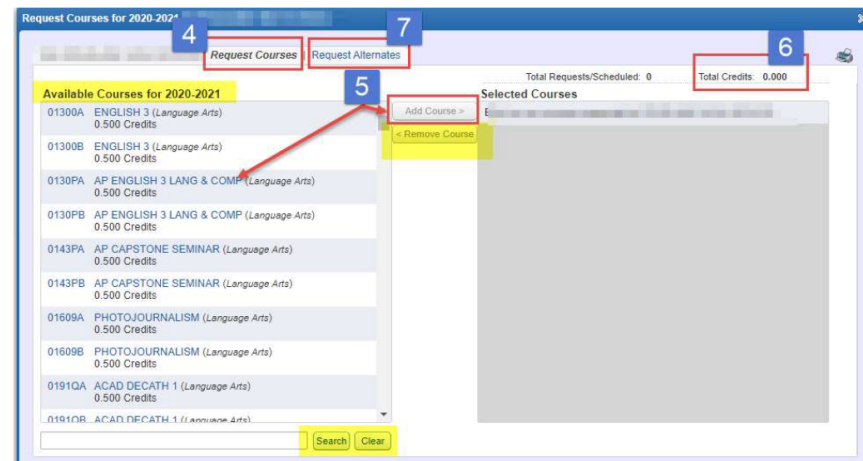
Request Courses for 2020-202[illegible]

4

7

Request Courses | Request Alternates

6

5

Total Requests/Scheduled: 0

Total Credits: 0.000

Available Courses for 2020-2021

Add Course >

< Remove Course

Selected Courses

01300A ENGLISH 3 (Language Arts)
0.500 Credits

01300B ENGLISH 3 (Language Arts)
0.500 Credits

0130PA AP ENGLISH 3 LANG & COMP (Language Arts)
0.500 Credits

0130PB AP ENGLISH 3 LANG & COMP (Language Arts)
0.500 Credits

0143PA AP CAPSTONE SEMINAR (Language Arts)
0.500 Credits

0143PB AP CAPSTONE SEMINAR (Language Arts)
0.500 Credits

01609A PHOTOJOURNALISM (Language Arts)
0.500 Credits

01609B PHOTOJOURNALISM (Language Arts)
0.500 Credits

0191QA ACAD DECATH 1 (Language Arts)
0.500 Credits

0191QB ACAD DECATH 1 (Language Arts)

Search

Clear